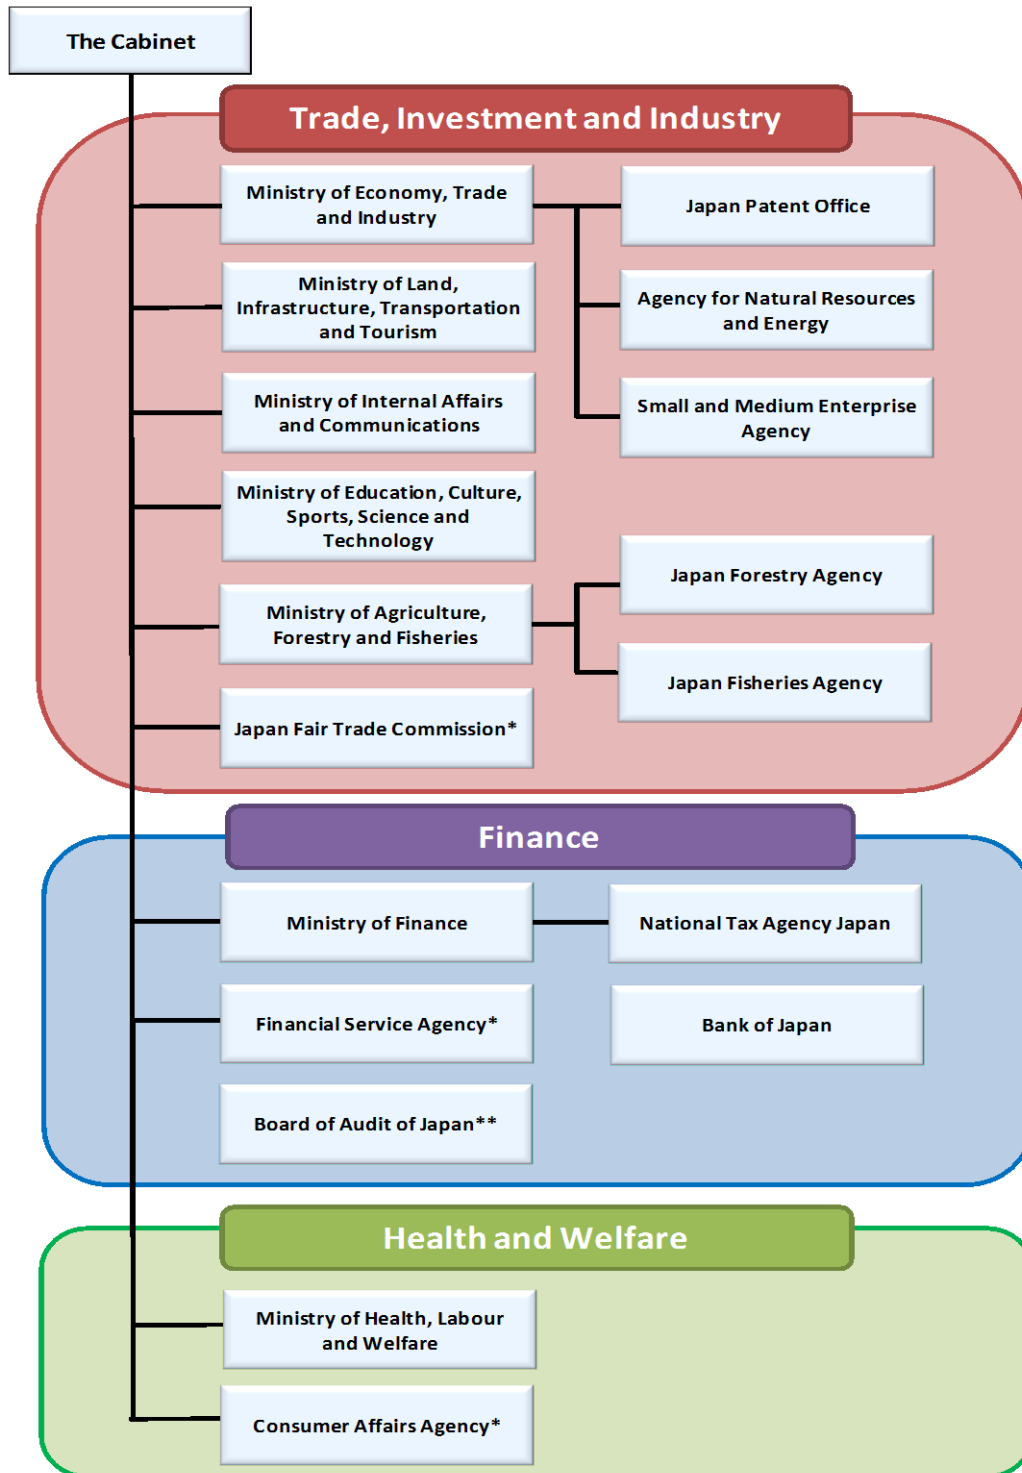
The Cabinet

Trade, Investment and Industry

Ministry of Economy, Trade and Industry

Japan Patent Office

Ministry of Land, Infrastructure, Transportation and Tourism

Agency for Natural Resources and Energy

Ministry of Internal Affairs and Communications

Small and Medium Enterprise Agency

Ministry of Education, Culture, Sports, Science and Technology

Japan Forestry Agency

Ministry of Agriculture, Forestry and Fisheries

Japan Fisheries Agency

Japan Fair Trade Commission*

Finance

Ministry of Finance

National Tax Agency Japan

Financial Service Agency*

Bank of Japan

Board of Audit of Japan**

Health and Welfare

Ministry of Health, Labour and Welfare

Consumer Affairs Agency*